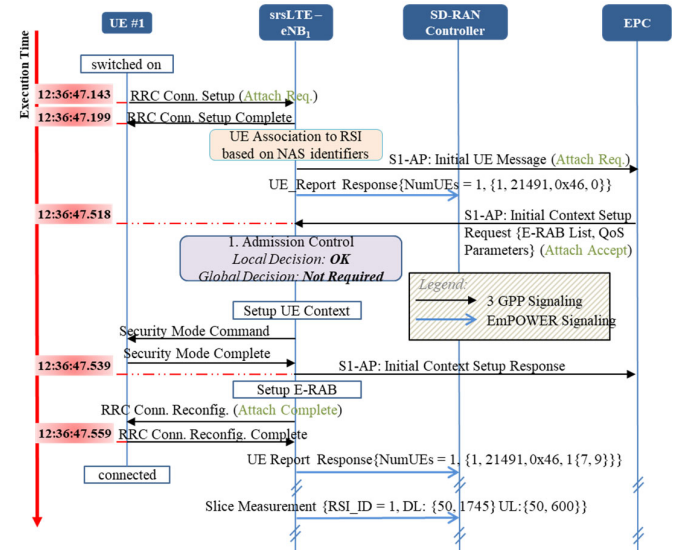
Execution Time

UE #1

srsLTE – eNB$_1$

SD-RAN Controller

EPC

switched on

12:36:47.143 RRC Conn. Setup (Attach Req.)

12:36:47.199 RRC Conn. Setup Complete

UE Association to RSI based on NAS identifiers

S1-AP: Initial UE Message (Attach Req.)

UE_Report Response{NumUEs = 1, {1, 21491, 0x46, 0}}

12:36:47.518 S1-AP: Initial Context Setup Request {E-RAB List, QoS Parameters} (Attach Accept)

1. Admission Control
Local Decision: OK
Global Decision: Not Required

Legend:
3 GPP Signaling
EmPOWER Signaling

Setup UE Context

Security Mode Command

Security Mode Complete

12:36:47.539 S1-AP: Initial Context Setup Response

Setup E-RAB

RRC Conn. Reconfig. (Attach Complete)

12:36:47.559 RRC Conn. Reconfig. Complete

UE Report Response{NumUEs = 1, {1, 21491, 0x46, 1{7, 9}}}

connected

Slice Measurement {RSI_ID = 1, DL: {50, 1745} UL:{50, 600}}